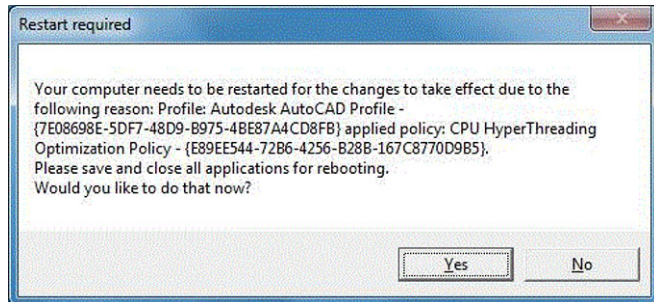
Restart required

Your computer needs to be restarted for the changes to take effect due to the following reason: Profile: Autodesk AutoCAD Profile - {7E08698E-5DF7-48D9-B975-4BE87A4CD8FB} applied policy: CPU HyperThreading Optimization Policy - {E89EE544-72B6-4256-B28B-167C8770D9B5}.
Please save and close all applications for rebooting.
Would you like to do that now?

Yes

No